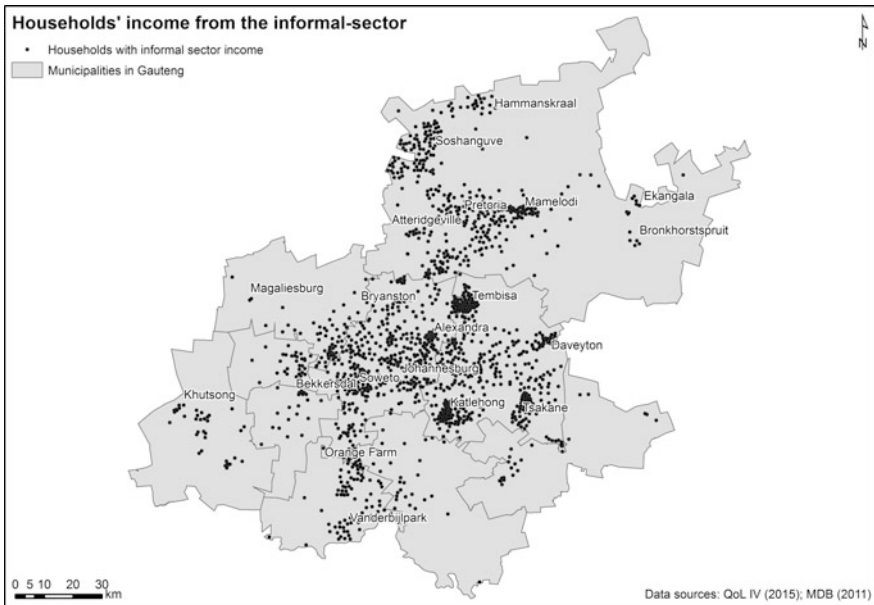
Households' income from the informal-sector

Households with informal sector income

Municipalities in Gauteng

N

Hammanskraal

Soshanguve

Mamelodi

Pretoria

Atteridgeville

Ekangala

Bronkhorstspruit

Magaliesburg

Bryanston

Tembisa

Alexandra

Daveyton

Khutsong

Bekkersdal

Soweto

Johannesburg

Katlehong

Tsakane

Orange Farm

Vanderbijlpark

0 5 10 20 30 km

Data sources: QoL IV (2015); MDB (2011)